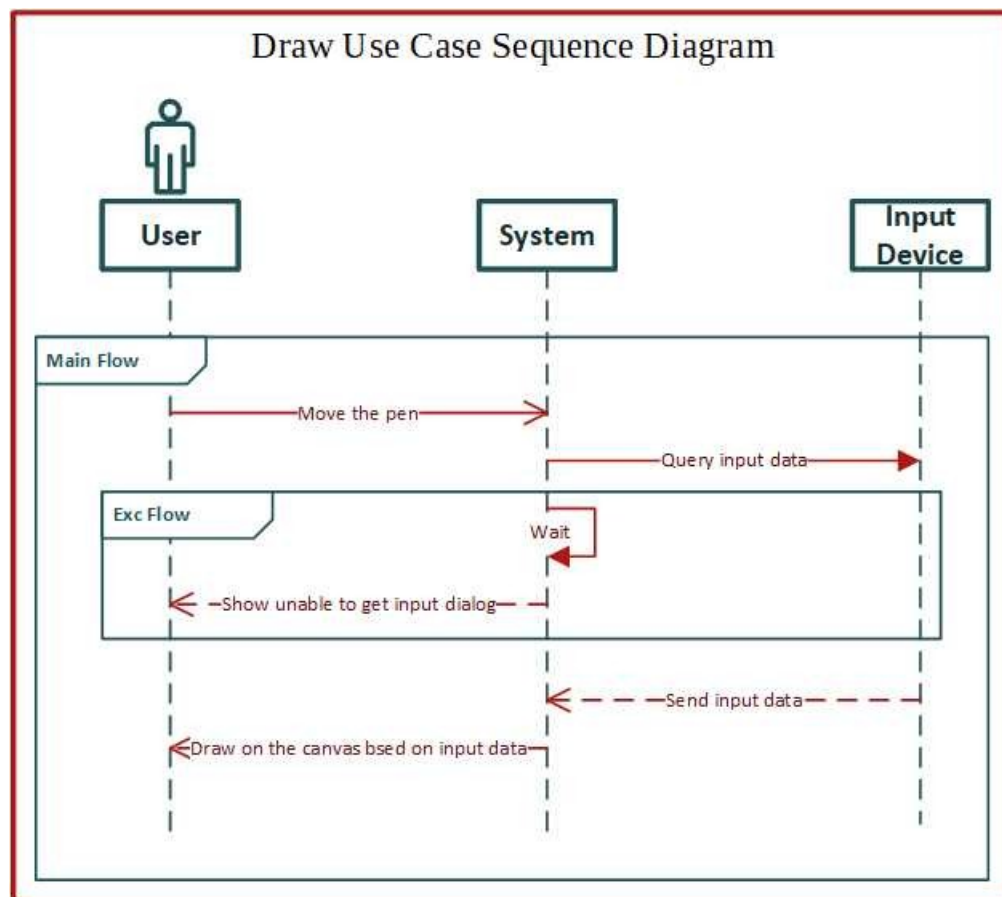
Draw Use Case Sequence Diagram

User

System

Input Device

Main Flow

Move the pen

Query input data

Exc Flow

Wait

Show unable to get input dialog

Send input data

Draw on the canvas bsed on input data